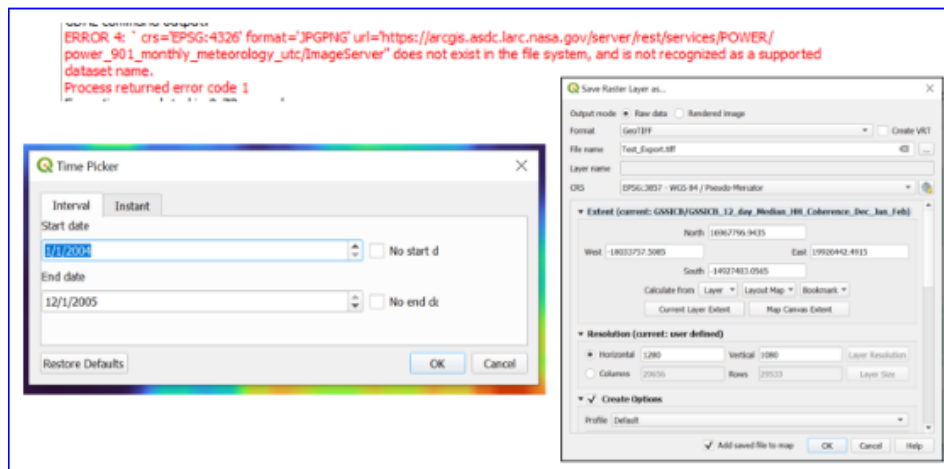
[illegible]
ERROR 4: ` crs='EPSG:4326' format='JPGPNG' url='https://arcgis.asdc.larc.nasa.gov/server/rest/services/POWER/power_901_monthly_meteorology_utc/ImageServer' does not exist in the file system, and is not recognized as a supported dataset name.
Process returned error code 1
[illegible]

Time Picker

Interval
Instant

Start date
1/1/2004
No start d

End date
12/1/2005
No end d

Restore Defaults
OK
Cancel

Save Raster Layer as...

Output mode
Raw data
Rendered image

Format
GeoTIFF
Create VRT

File name
Test_Export.tiff
...

Layer name

CRS
EPSG:3857 - WGS 84 / Pseudo-Mercator

Extent (current: GSSICB/GSSICB_12_day_Median_HH_Coherence_Dec_Jan_Feb)

North
16967796.9435

West
-18033737.5085

East
19920442.4915

South
-14927403.0565

Calculate from
Layer
Layout Map
Bookmark

Current Layer Extent
Map Canvas Extent

Resolution (current: user defined)

Horizontal
1280
Vertical
1080
Layer Resolution

Columns
29656
Rows
29533
Layer Size

Create Options

Profile
Default

Add saved file to map
OK
Cancel
Help